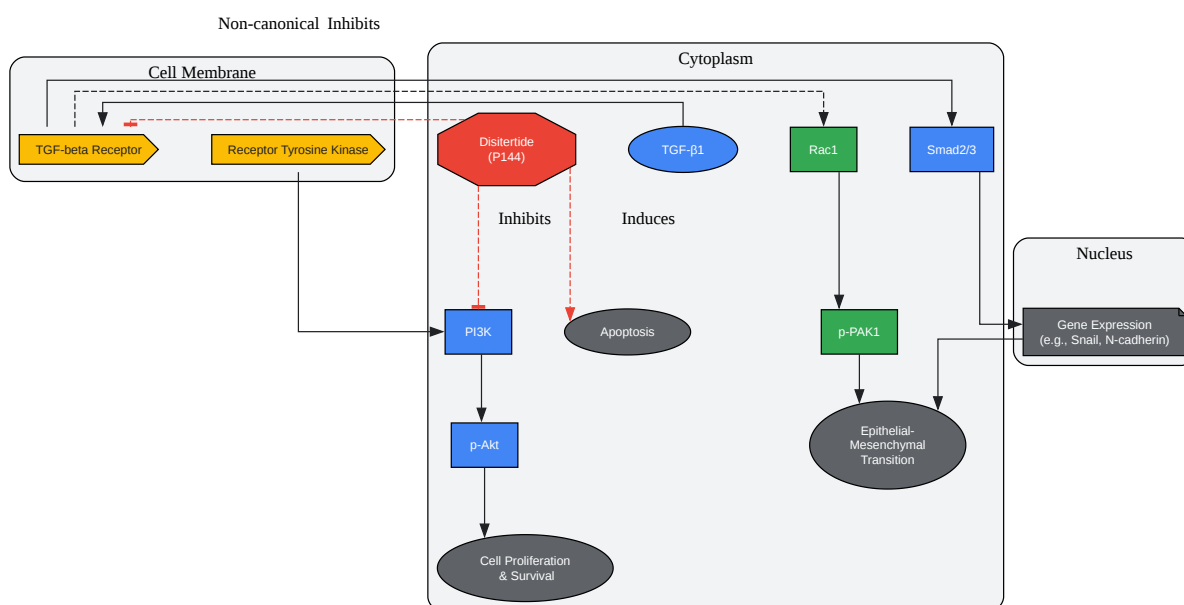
Non-canonical Inhibits

Cell Membrane

TGF-beta Receptor

Receptor Tyrosine Kinase

Cytoplasm

Disitertide (P144)

TGF-β1

Rac1

Smad2/3

Inhibits

Induces

Nucleus

PI3K

Apoptosis

p-PAK1

Gene Expression (e.g., Snail, N-cadherin)

p-Akt

Epithelial-Mesenchymal Transition

Cell Proliferation & Survival